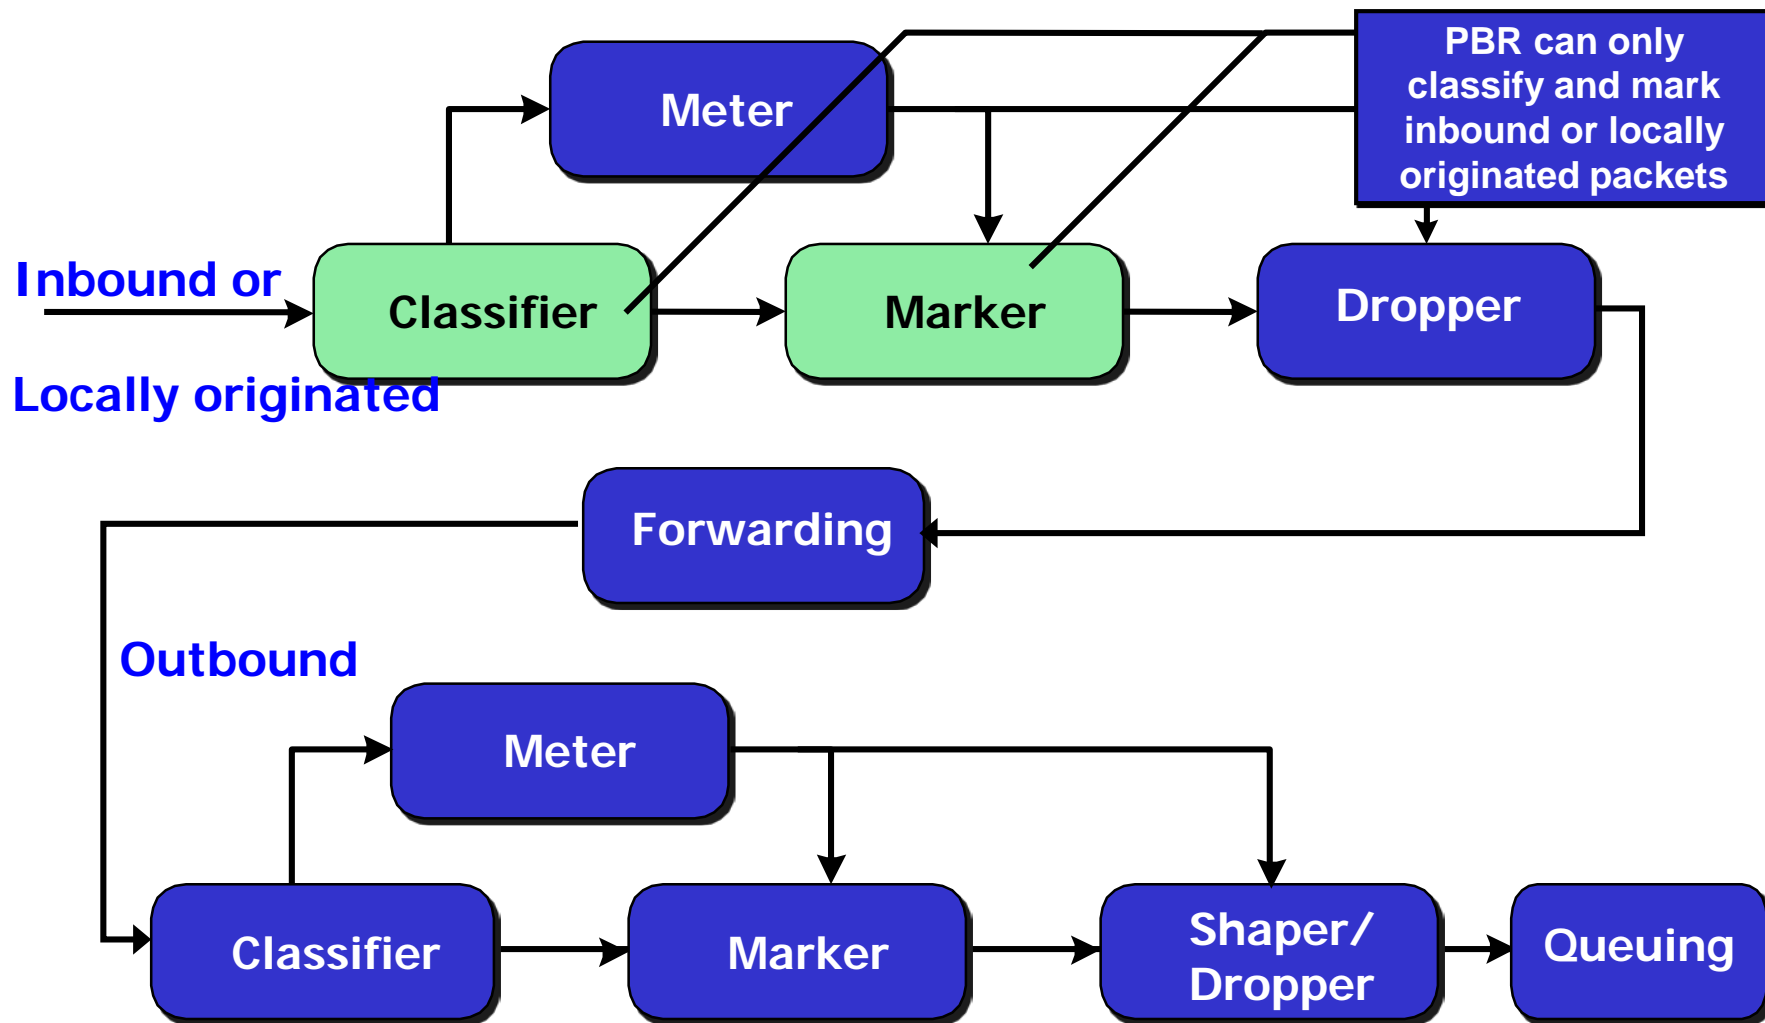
Meter

PBR can only classify and mark inbound or locally originated packets

Inbound or

Classifier

Marker

Dropper

Locally originated

Forwarding

Outbound

Meter

Classifier

Marker

Shaper/ Dropper

Queuing